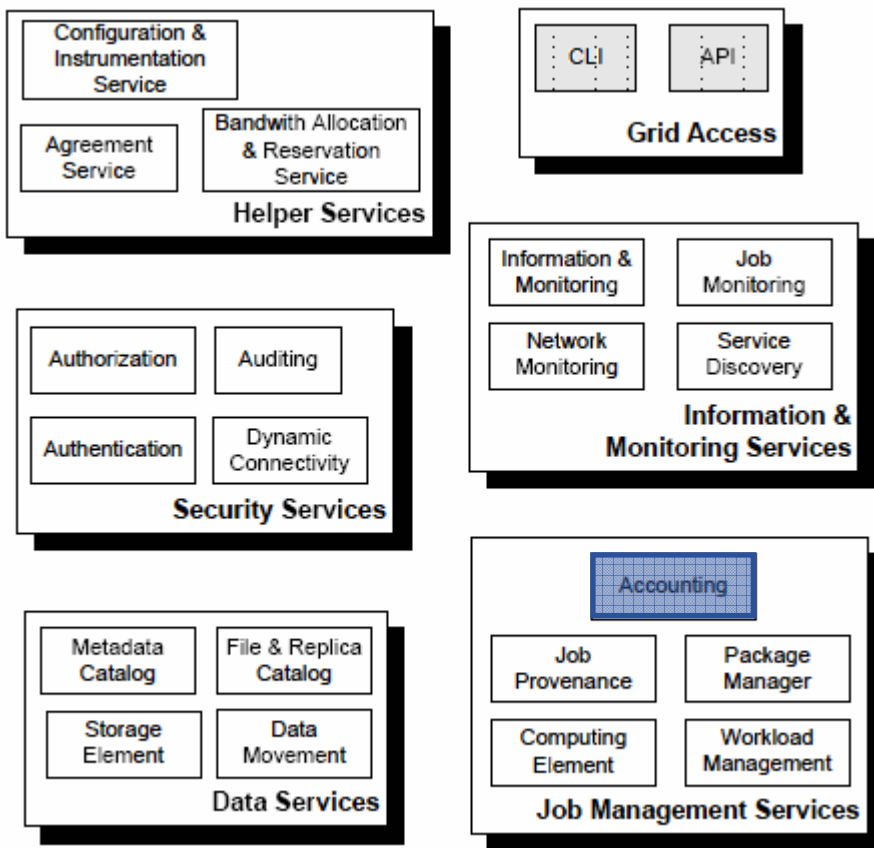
Configuration & Instrumentation Service

Agreement Service

Bandwith Allocation & Reservation Service

Helper Services

CLI

API

Grid Access

Information & Monitoring

Job Monitoring

Network Monitoring

Service Discovery

Information & Monitoring Services

Authorization

Auditing

Authentication

Dynamic Connectivity

Security Services

Accounting

Job Provenance

Package Manager

Computing Element

Workload Management

Job Management Services

Metadata Catalog

File & Replica Catalog

Storage Element

Data Movement

Data Services